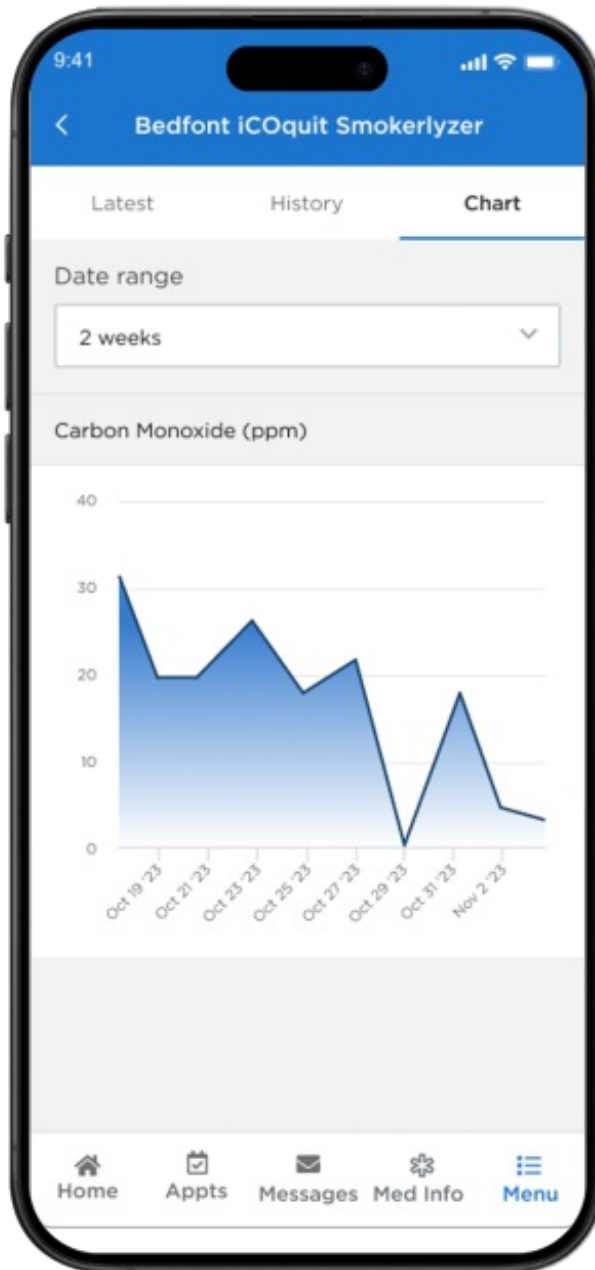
9:41

Bedfont iCOquit Smokerlyzer

Latest History Chart

Date range

2 weeks

Carbon Monoxide (ppm)

40
30
20
10
0

Oct 19 '23
Oct 21 '23
Oct 23 '23
Oct 25 '23
Oct 27 '23
Oct 29 '23
Oct 31 '23
Nov 2 '23

Home Appts Messages Med Info Menu